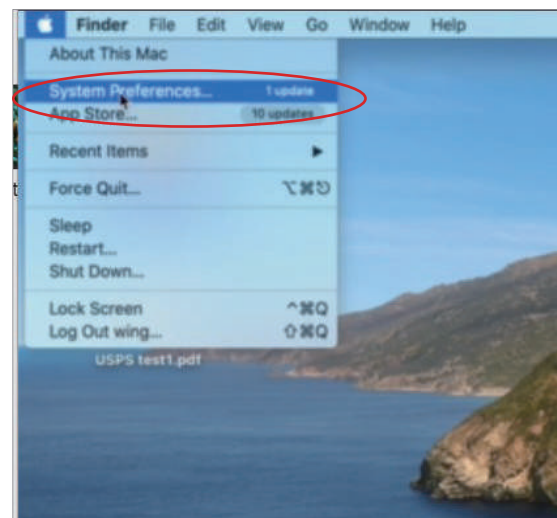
Finder File Edit View Go Window Help

About This Mac

System Preferences... 1 update
App Store... 10 updates

Recent Items ▶

Force Quit... ⌥⌘⎋

Sleep
Restart...
Shut Down...

Lock Screen ^⌘Q
Log Out wing... ⇧⌘Q

USPS test1.pdf

t